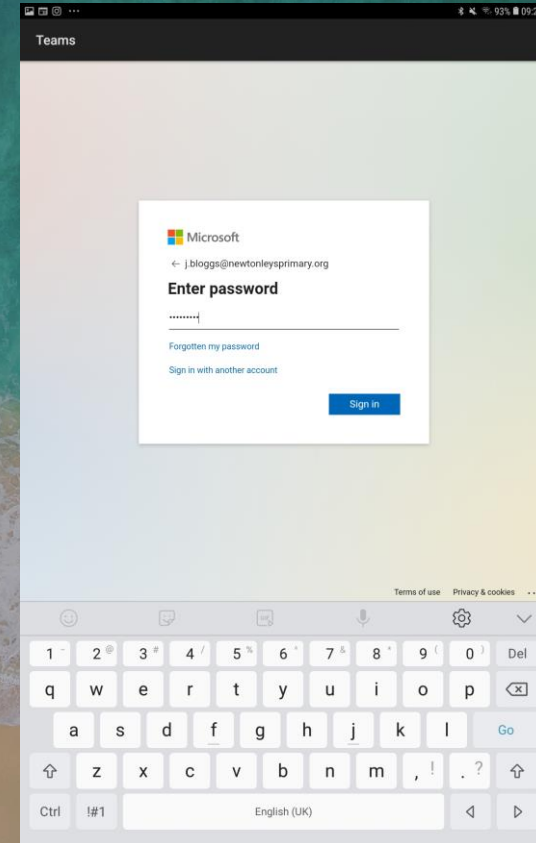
93% 09:2

Teams

Microsoft

← j.bloggs@newtonleysprimary.org

Enter password

••••••••

Forgotten my password

Sign in with another account

Sign in

Terms of use Privacy & cookies ...

| 1 | 2 | 3 | 4 | 5 | 6 | 7 | 8 | 9 | 0 | Del |
|---|---|---|---|---|---|---|---|---|---|---|
| q | w | e | r | t | y | u | i | o | p | |
| a | s | d | f | g | h | j | k | l | Go | |
| | z | x | c | v | b | n | m | , ! | . ? | |
| Ctrl | !#1 | English (UK) | | | | | | | | |